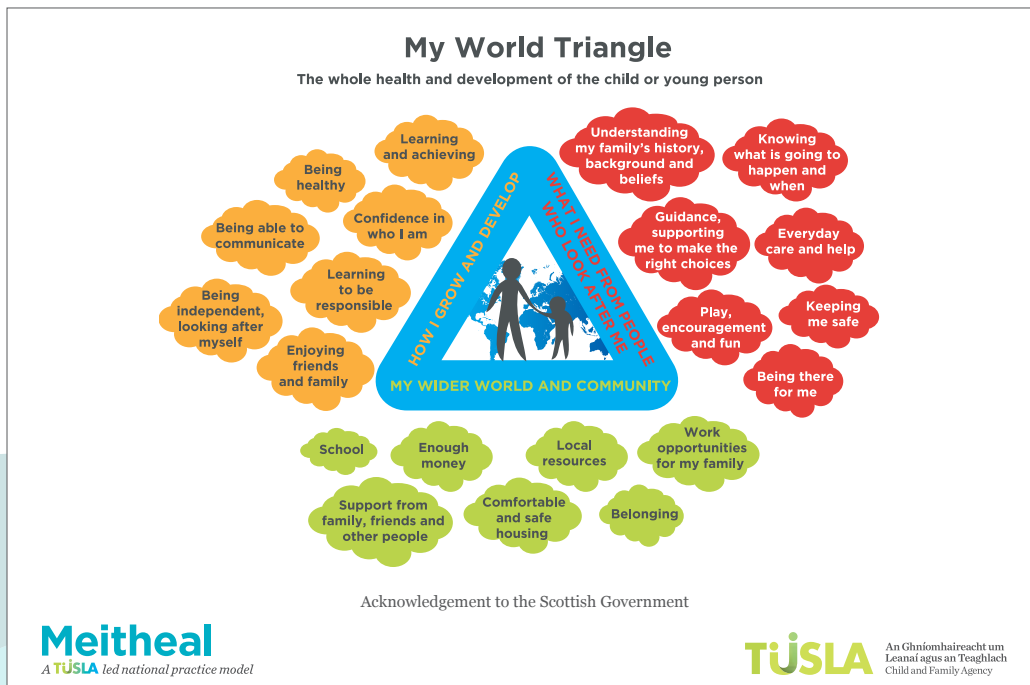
My World Triangle

The whole health and development of the child or young person

Learning and achieving

Being healthy

Confidence in who I am

Being able to communicate

Learning to be responsible

Being independent, looking after myself

Enjoying friends and family

HOW I GROW AND DEVELOP

WHAT I NEED FROM PEOPLE WHO LOOK AFTER ME

MY WIDER WORLD AND COMMUNITY

Understanding my family's history, background and beliefs

Knowing what is going to happen and when

Guidance, supporting me to make the right choices

Everyday care and help

Play, encouragement and fun

Keeping me safe

Being there for me

School

Enough money

Local resources

Work opportunities for my family

Support from family, friends and other people

Comfortable and safe housing

Belonging

Acknowledgement to the Scottish Government

Meitheal

A TUSLA led national practice model

TUSLA

An Ghníomhaireacht um Leanaí agus an Teaghlach
Child and Family Agency